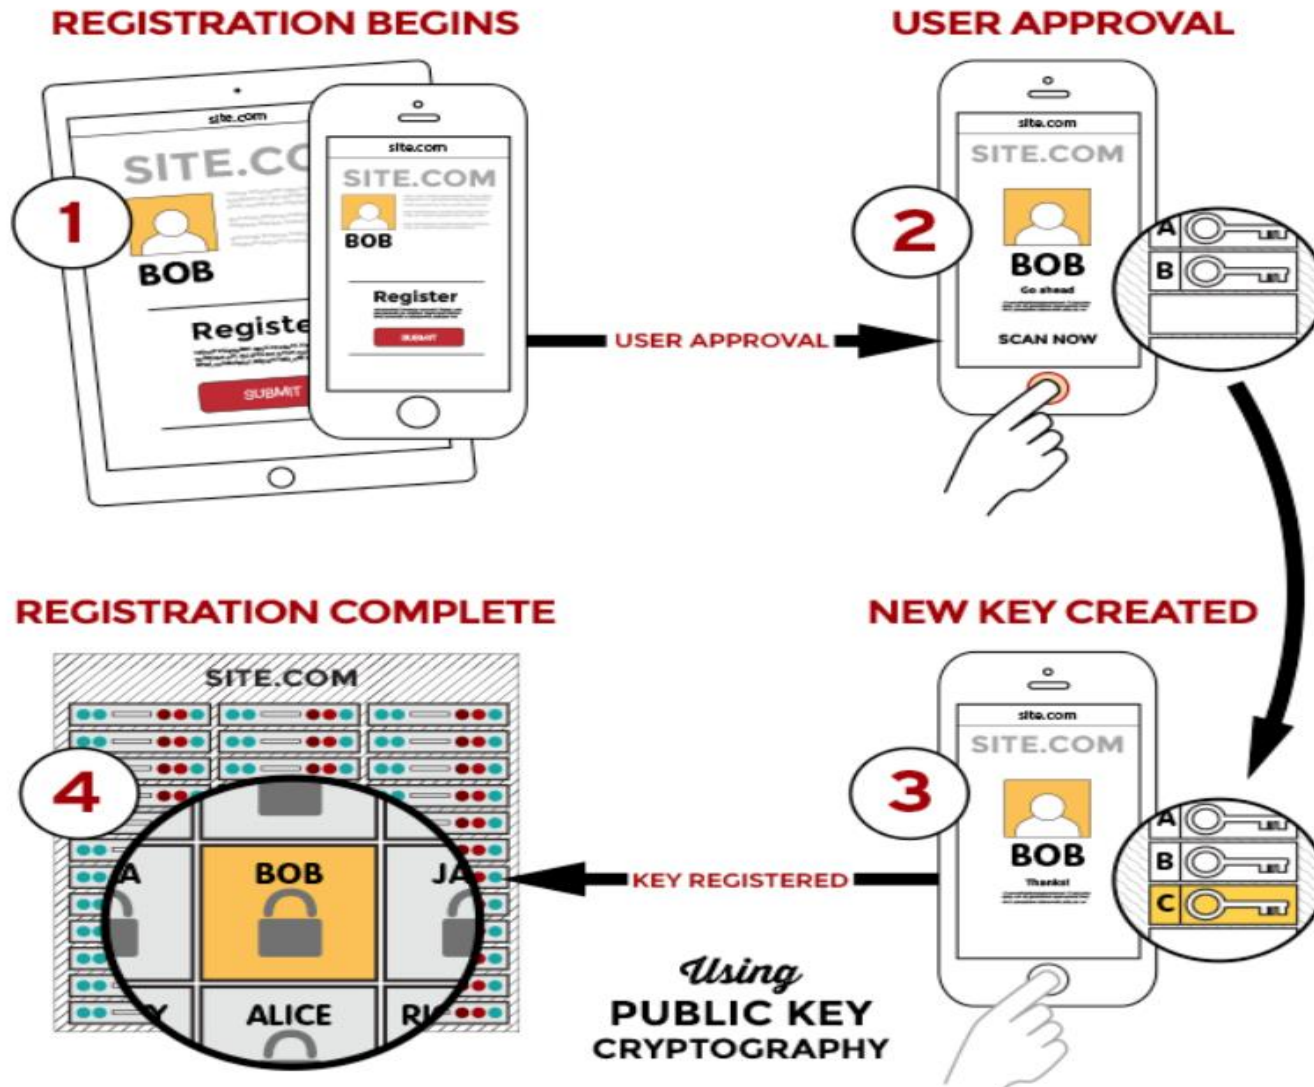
REGISTRATION BEGINS

1

site.com

SITE.CO

BOB

Registe

SUBMIT

site.com

SITE.COM

BOB

Register

SUBMIT

USER APPROVAL

USER APPROVAL

2

site.com

SITE.COM

BOB

Go ahead

SCAN NOW

A

B

NEW KEY CREATED

3

site.com

SITE.COM

BOB

Thanks!

A

B

C

KEY REGISTERED

REGISTRATION COMPLETE

SITE.COM

4

A

BOB

JA

Y

ALICE

RI

Using
PUBLIC KEY
CRYPTOGRAPHY